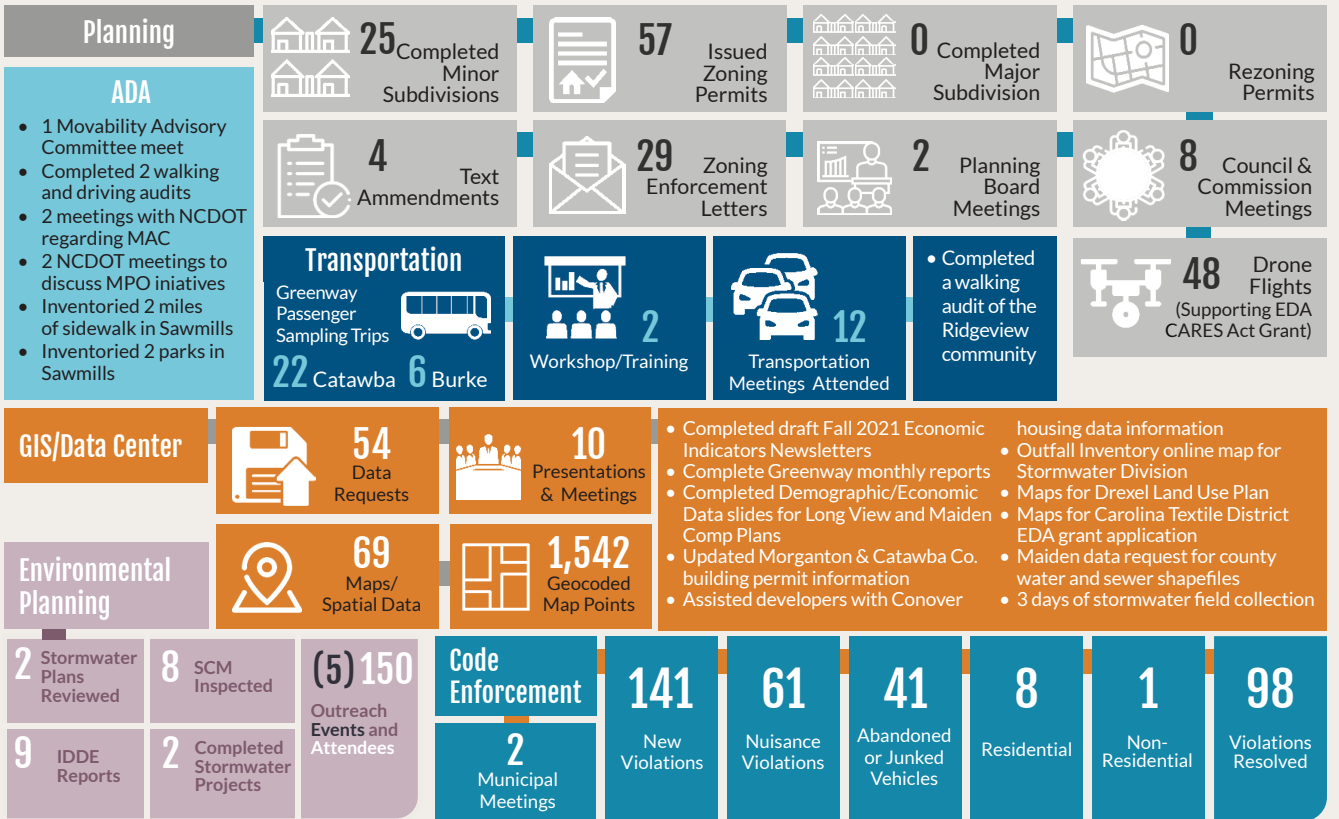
Planning

ADA
- 1 Movability Advisory Committee meet
- Completed 2 walking and driving audits
- 2 meetings with NCDOT regarding MAC
- 2 NCDOT meetings to discuss MPO iniatives
- Inventoried 2 miles of sidewalk in Sawmills
- Inventoried 2 parks in Sawmills

25 Completed Minor Subdivisions

57 Issued Zoning Permits

0 Completed Major Subdivision

0 Rezoning Permits

4 Text Ammendments

29 Zoning Enforcement Letters

2 Planning Board Meetings

8 Council & Commission Meetings

Transportation
Greenway Passenger Sampling Trips
22 Catawba 6 Burke

2 Workshop/Training

12 Transportation Meetings Attended

- Completed a walking audit of the Ridgeview community

48 Drone Flights (Supporting EDA CARES Act Grant)

GIS/Data Center

54 Data Requests

10 Presentations & Meetings

69 Maps/ Spatial Data

1,542 Geocoded Map Points

- Completed draft Fall 2021 Economic Indicators Newsletters
- Complete Greenway monthly reports
- Completed Demographic/Economic Data slides for Long View and Maiden Comp Plans
- Updated Morganton & Catawba Co. building permit information
- Assisted developers with Conover housing data information
- Outfall Inventory online map for Stormwater Division
- Maps for Drexel Land Use Plan
- Maps for Carolina Textile District EDA grant application
- Maiden data request for county water and sewer shapefiles
- 3 days of stormwater field collection

Environmental Planning

2 Stormwater Plans Reviewed

8 SCM Inspected

(5) 150 Outreach Events and Attendees

9 IDDE Reports

2 Completed Stormwater Projects

Code Enforcement

2 Municipal Meetings

141 New Violations

61 Nuisance Violations

41 Abandoned or Junked Vehicles

8 Residential

1 Non-Residential

98 Violations Resolved